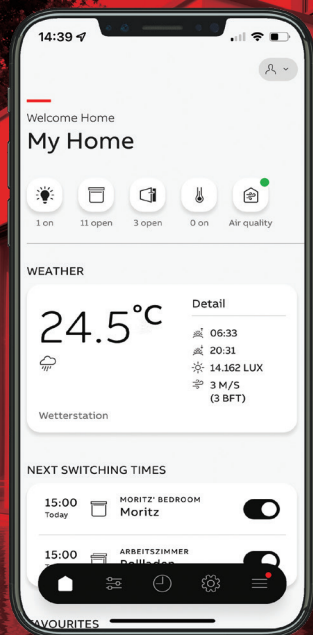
14:39

Welcome Home
My Home

1 on
11 open
3 open
0 on
Air quality

WEATHER

24.5°C

Detail
06:33
20:31
14.162 LUX
3 M/S
(3 BFT)

Wetterstation

NEXT SWITCHING TIMES

15:00
Today
MORITZ' BEDROOM
Moritz

15:00
Today
ARBEITSZIMMER
Rollladen

FAVOURITES